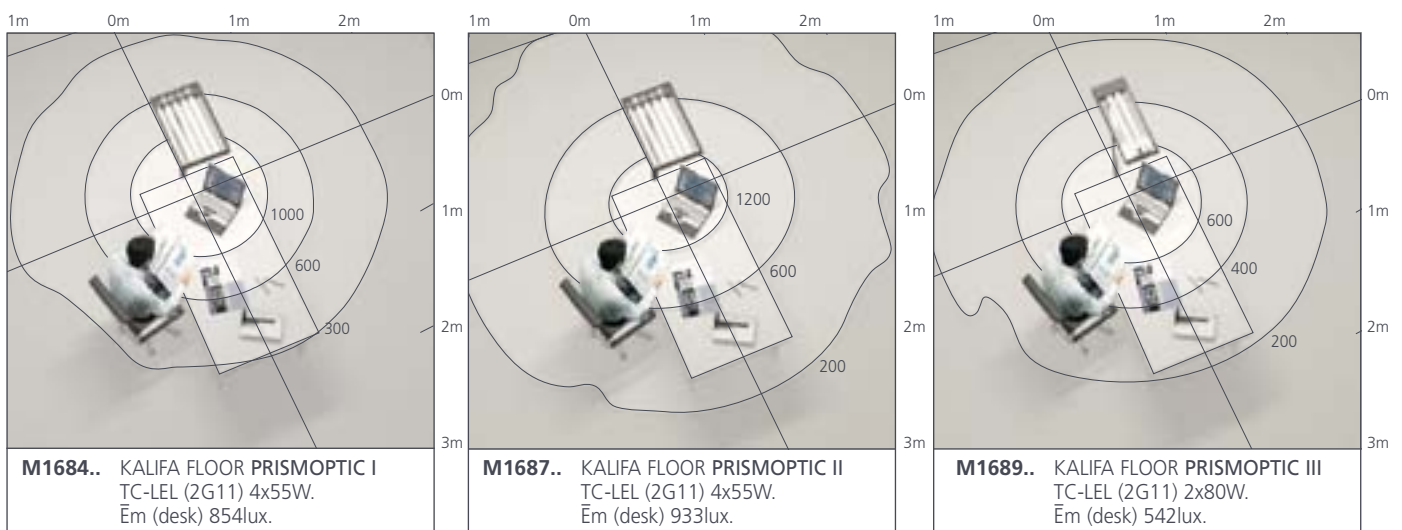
1m 0m 1m 2m

0m
1m
2m
3m

1000
600
300

M1684.. KALIFA FLOOR PRISMOPTIC I
TC-LEL (2G11) 4x55W.
$\bar{E}$m (desk) 854lux.

1m 0m 1m 2m

0m
1m
2m
3m

1200
600
200

M1687.. KALIFA FLOOR PRISMOPTIC II
TC-LEL (2G11) 4x55W.
$\bar{E}$m (desk) 933lux.

1m 0m 1m 2m

0m
1m
2m
3m

600
400
200

M1689.. KALIFA FLOOR PRISMOPTIC III
TC-LEL (2G11) 2x80W.
$\bar{E}$m (desk) 542lux.